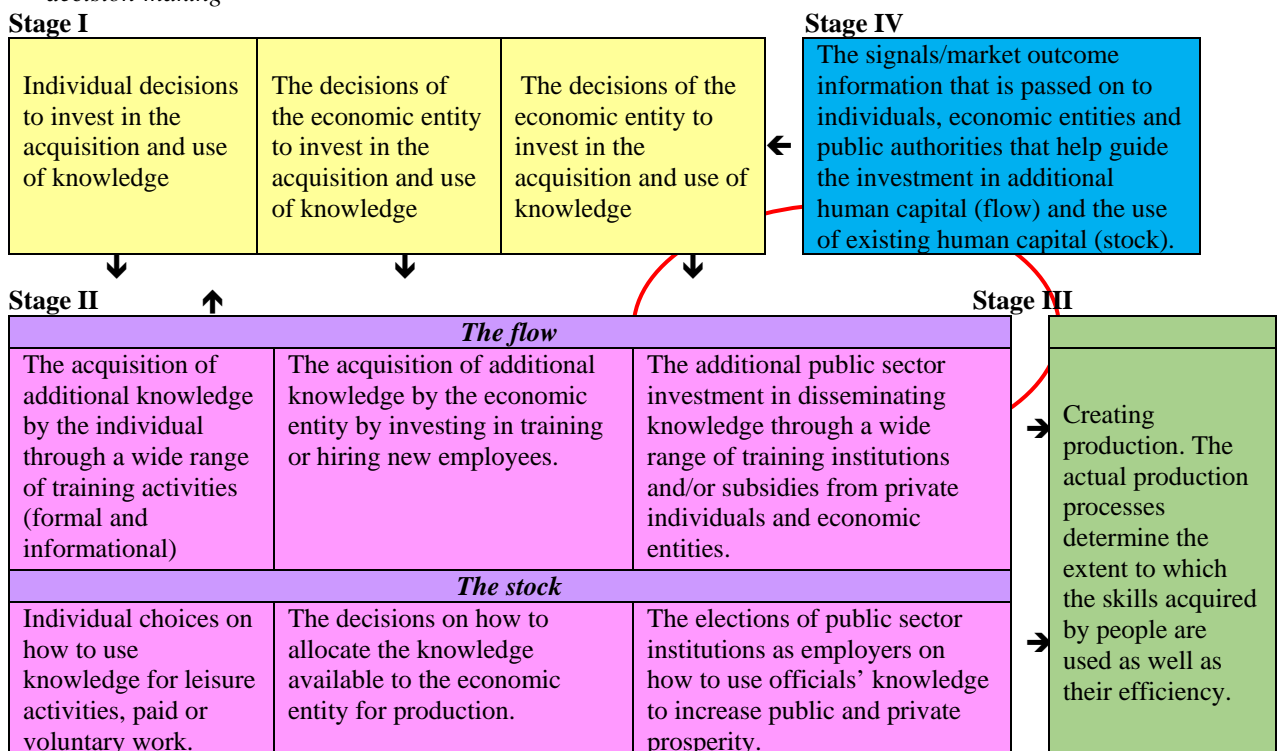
decision-making

Stage I

Individual decisions to invest in the acquisition and use of knowledge

The decisions of the economic entity to invest in the acquisition and use of knowledge

The decisions of the economic entity to invest in the acquisition and use of knowledge

Stage IV

The signals/market outcome information that is passed on to individuals, economic entities and public authorities that help guide the investment in additional human capital (flow) and the use of existing human capital (stock).

Stage II

Stage III

*The flow*

| The acquisition of additional knowledge by the individual through a wide range of training activities (formal and informational) | The acquisition of additional knowledge by the economic entity by investing in training or hiring new employees. | The additional public sector investment in disseminating knowledge through a wide range of training institutions and/or subsidies from private individuals and economic entities. |
|---|---|---|

*The stock*

| Individual choices on how to use knowledge for leisure activities, paid or voluntary work. | The decisions on how to allocate the knowledge available to the economic entity for production. | The elections of public sector institutions as employers on how to use officials' knowledge to increase public and private prosperity. |
|---|---|---|

Creating production. The actual production processes determine the extent to which the skills acquired by people are used as well as their efficiency.